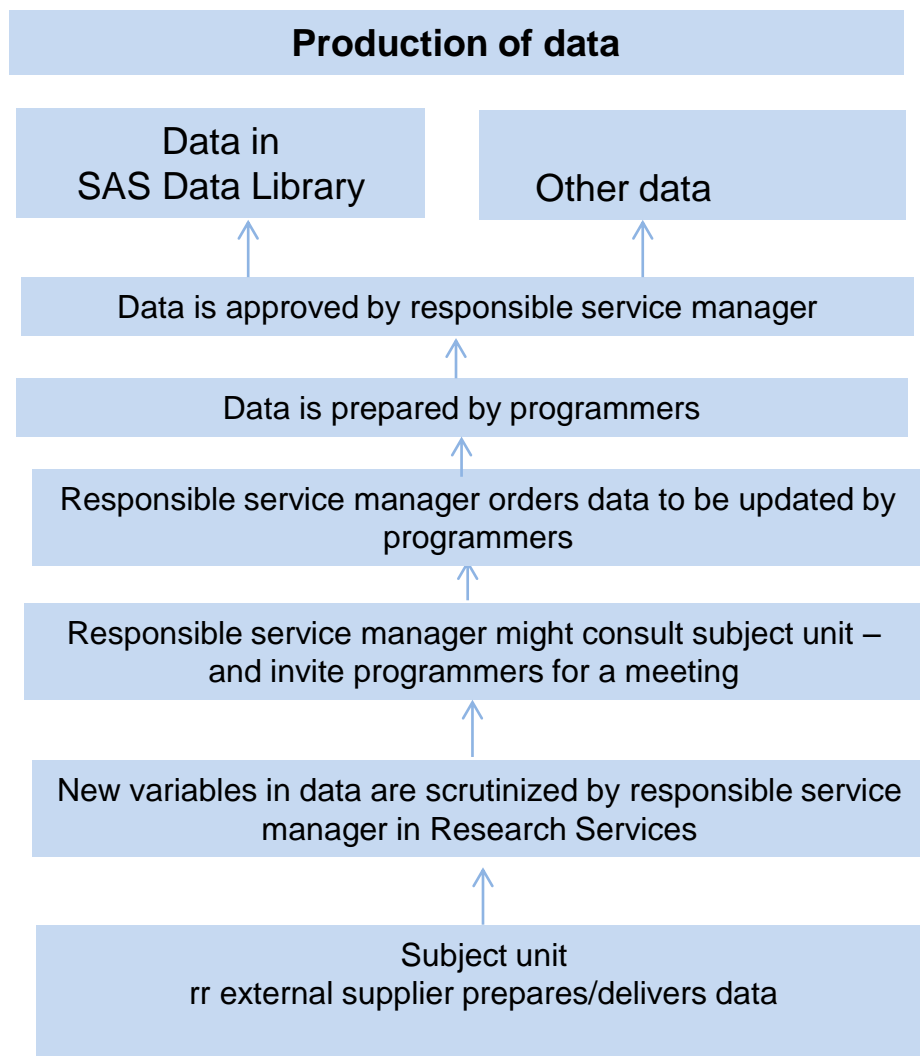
Production of data

Data in SAS Data Library

Other data

Data is approved by responsible service manager

Data is prepared by programmers

Responsible service manager orders data to be updated by programmers

Responsible service manager might consult subject unit – and invite programmers for a meeting

New variables in data are scrutinized by responsible service manager in Research Services

Subject unit
rr external supplier prepares/delivers data